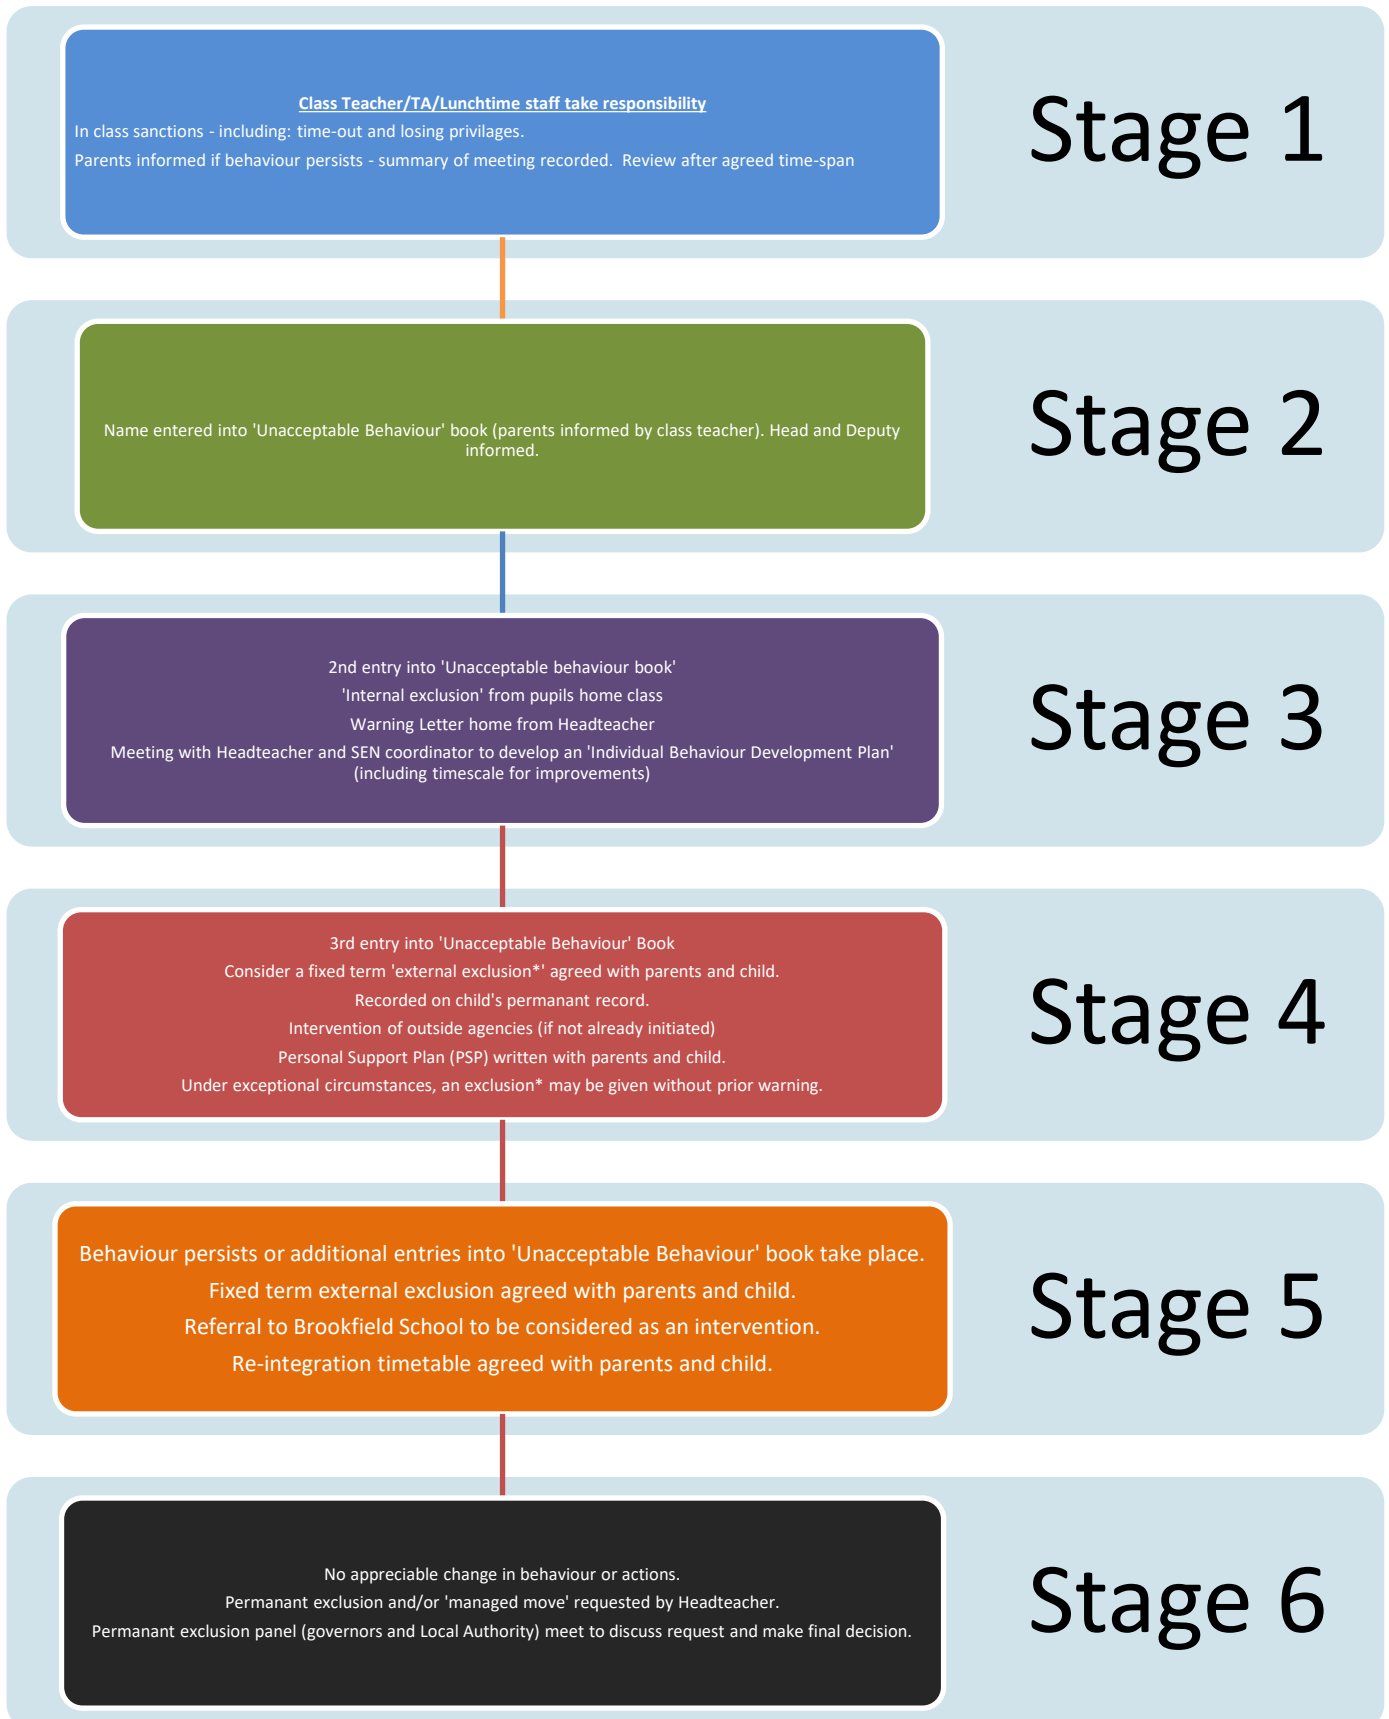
Class Teacher/TA/Lunchtime staff take responsibility

In class sanctions - including: time-out and losing privilages.

Parents informed if behaviour persists - summary of meeting recorded. Review after agreed time-span

Stage 1

Name entered into 'Unacceptable Behaviour' book (parents informed by class teacher). Head and Deputy informed.

Stage 2

2nd entry into 'Unacceptable behaviour book'

'Internal exclusion' from pupils home class

Warning Letter home from Headteacher

Meeting with Headteacher and SEN coordinator to develop an 'Individual Behaviour Development Plan' (including timescale for improvements)

Stage 3

3rd entry into 'Unacceptable Behaviour' Book

Consider a fixed term 'external exclusion*' agreed with parents and child.

Recorded on child's permanant record.

Intervention of outside agencies (if not already initiated)

Personal Support Plan (PSP) written with parents and child.

Under exceptional circumstances, an exclusion* may be given without prior warning.

Stage 4

Behaviour persists or additional entries into 'Unacceptable Behaviour' book take place.

Fixed term external exclusion agreed with parents and child.

Referral to Brookfield School to be considered as an intervention.

Re-integration timetable agreed with parents and child.

Stage 5

No appreciable change in behaviour or actions.

Permanant exclusion and/or 'managed move' requested by Headteacher.

Permanant exclusion panel (governors and Local Authority) meet to discuss request and make final decision.

Stage 6